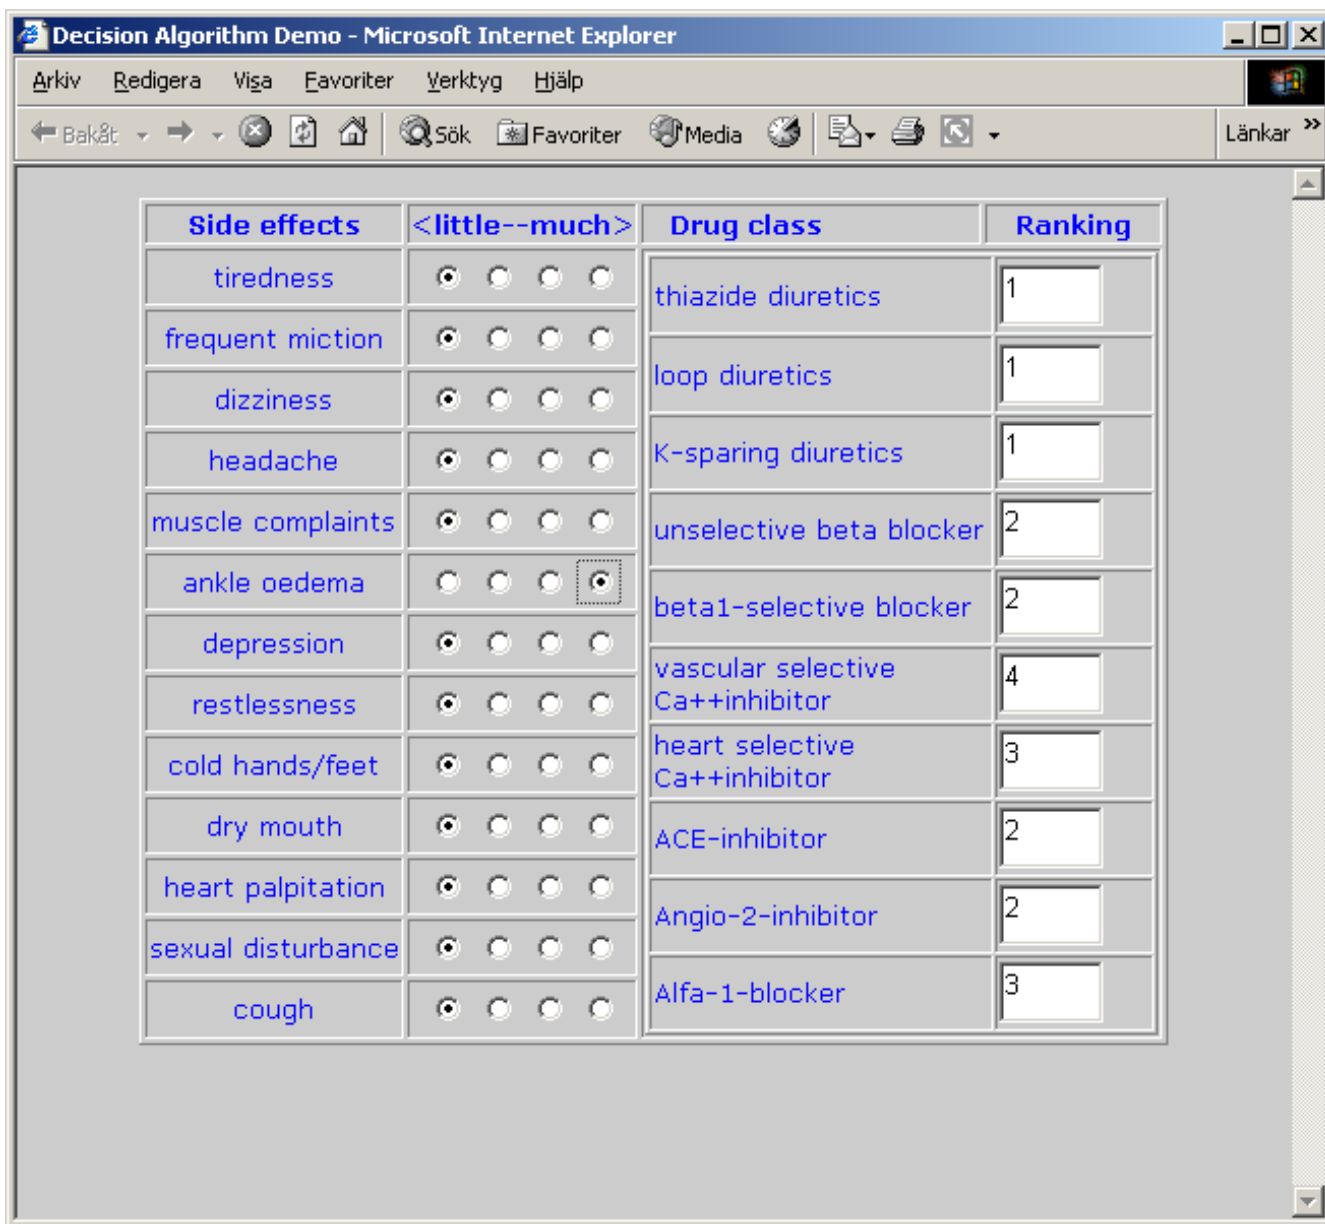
Decision Algorithm Demo - Microsoft Internet Explorer

Arkiv Redigera Visa Favoriter Verktyg Hjälp

Bakåt Sök Favoriter Media Länkar

| Side effects | <little--much> | Drug class | Ranking |
|---|---|---|---|
| tiredness | | thiazide diuretics | 1 |
| frequent miction | | loop diuretics | 1 |
| dizziness | | K-sparing diuretics | 1 |
| headache | | unselective beta blocker | 2 |
| muscle complaints | | beta1-selective blocker | 2 |
| ankle oedema | | vascular selective Ca++inhibitor | 4 |
| depression | | heart selective Ca++inhibitor | 3 |
| restlessness | | ACE-inhibitor | 2 |
| cold hands/feet | | Angio-2-inhibitor | 2 |
| dry mouth | | Alfa-1-blocker | 3 |
| heart palpitation | | | |
| sexual disturbance | | | |
| cough | | | |